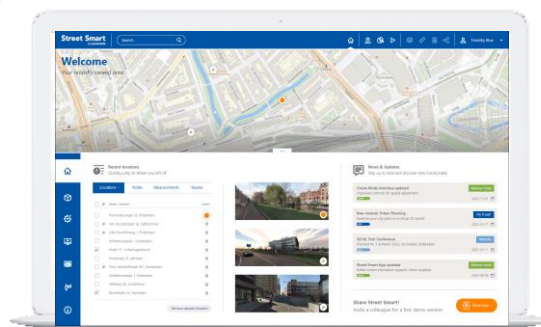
Street Smart

Search

Timothy Rice

Welcome

Your recently viewed area

Recent locations

Quickly jump to where you left off

Locations

Notes

Measurements

Tracks

News & Updates

Stay up to date and discover new functionality

Cross Mode interface updated

Map module: Urban Planning

3D Kit Tech Conference

Street Smart App updated

Share Street Smart!

Invite a colleague for a free demo session